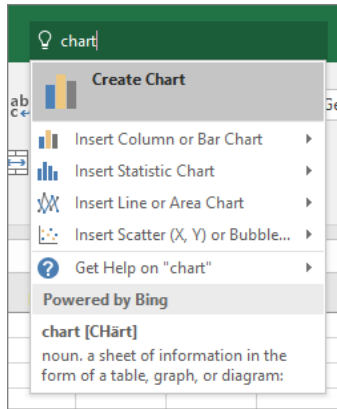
chart

Create Chart

Insert Column or Bar Chart

Insert Statistic Chart

Insert Line or Area Chart

Insert Scatter (X, Y) or Bubble...

Get Help on "chart"

Powered by Bing

chart [CHärt]

noun. a sheet of information in the form of a table, graph, or diagram: